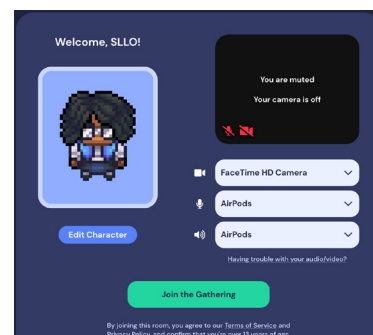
Welcome, SLLO!

You are muted

Your camera is off

FaceTime HD Camera

AirPods

AirPods

Having trouble with your audio/video?

Edit Character

Join the Gathering

By joining this room, you agree to our Terms of Service and Privacy Policy, and confirm that you're over 13 years of age.